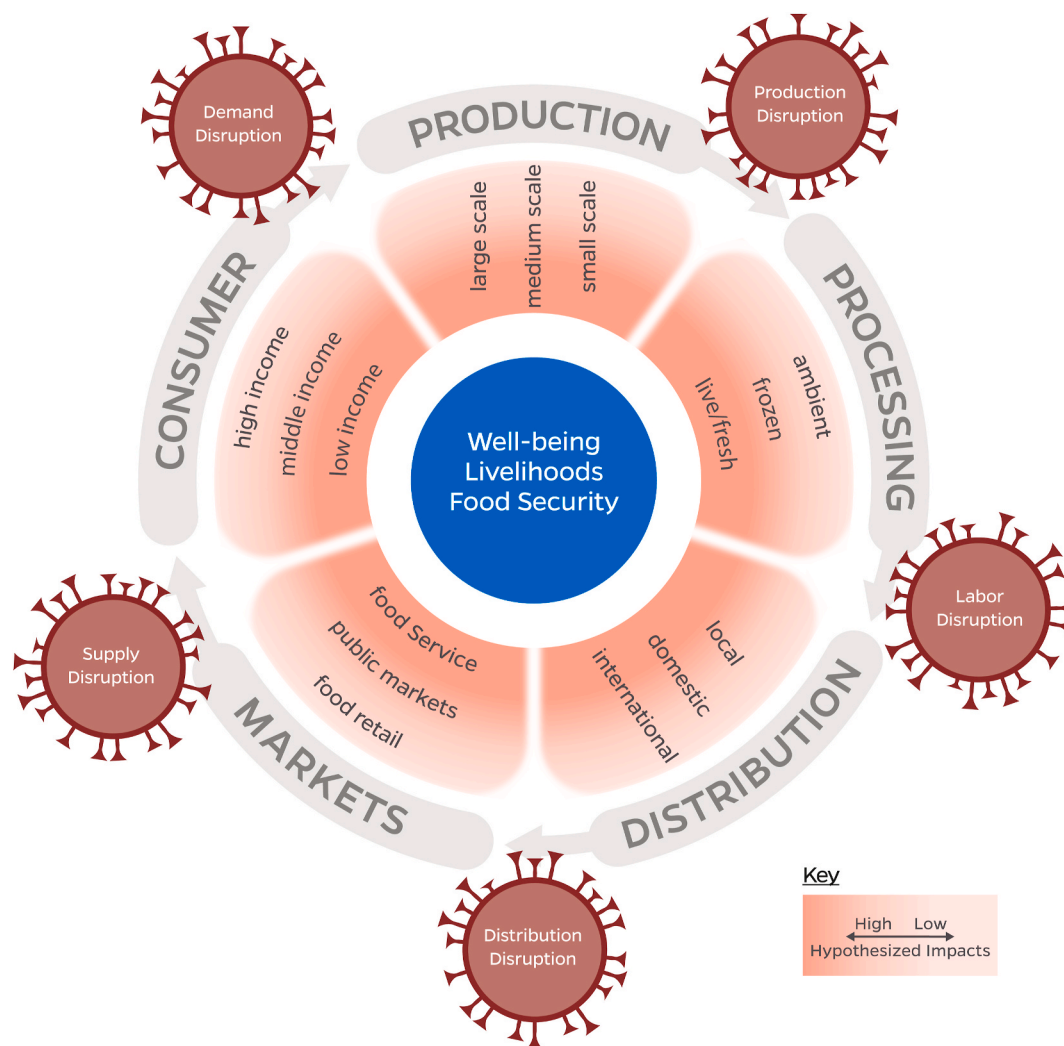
Demand Disruption

PRODUCTION

Production Disruption

large scale
medium scale
small scale

PROCESSING

ambient
frozen
live/fresh

Labor Disruption

DISTRIBUTION

local
domestic
international

Distribution Disruption

MARKETS

food Service
public markets
food retail

Supply Disruption

CONSUMER

high income
middle income
low income

Well-being
Livelihoods
Food Security

Key
High Low
Hypothesized Impacts